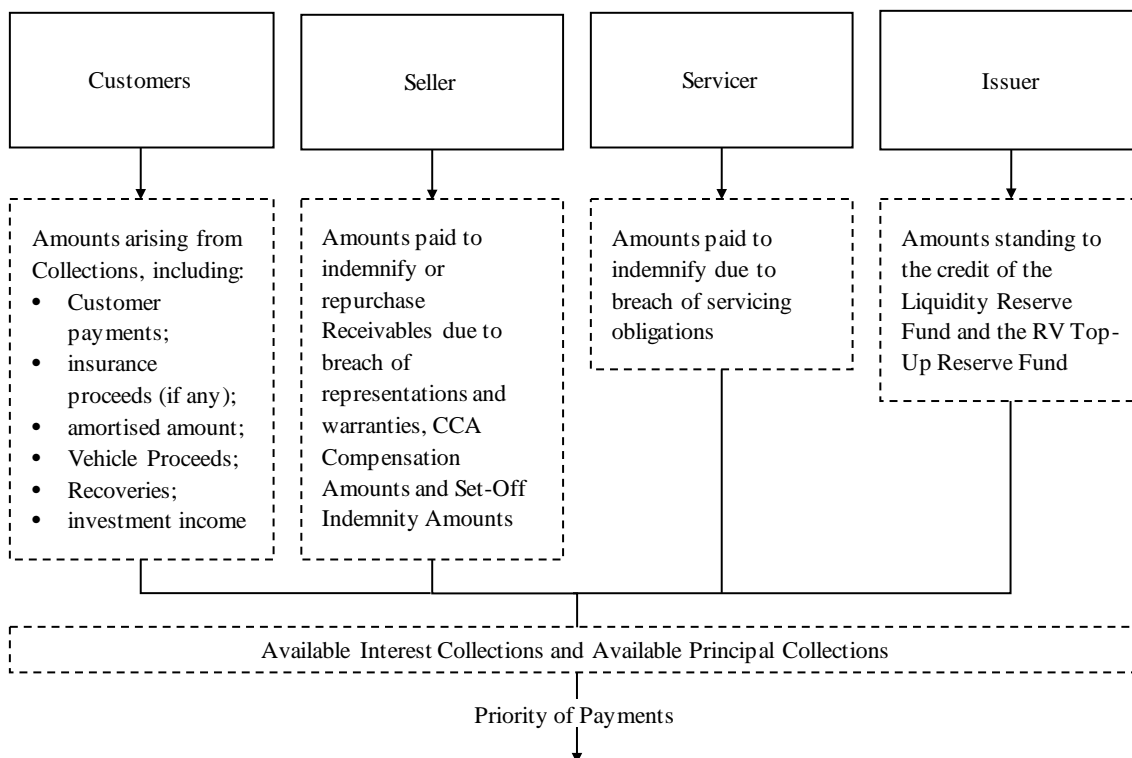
Customers

Seller

Servicer

Issuer

Amounts arising from Collections, including:
• Customer payments;
• insurance proceeds (if any);
• amortised amount;
• Vehicle Proceeds;
• Recoveries;
• investment income

Amounts paid to indemnify or repurchase Receivables due to breach of representations and warranties, CCA Compensation Amounts and Set-Off Indemnity Amounts

Amounts paid to indemnify due to breach of servicing obligations

Amounts standing to the credit of the Liquidity Reserve Fund and the RV Top-Up Reserve Fund

Available Interest Collections and Available Principal Collections

Priority of Payments